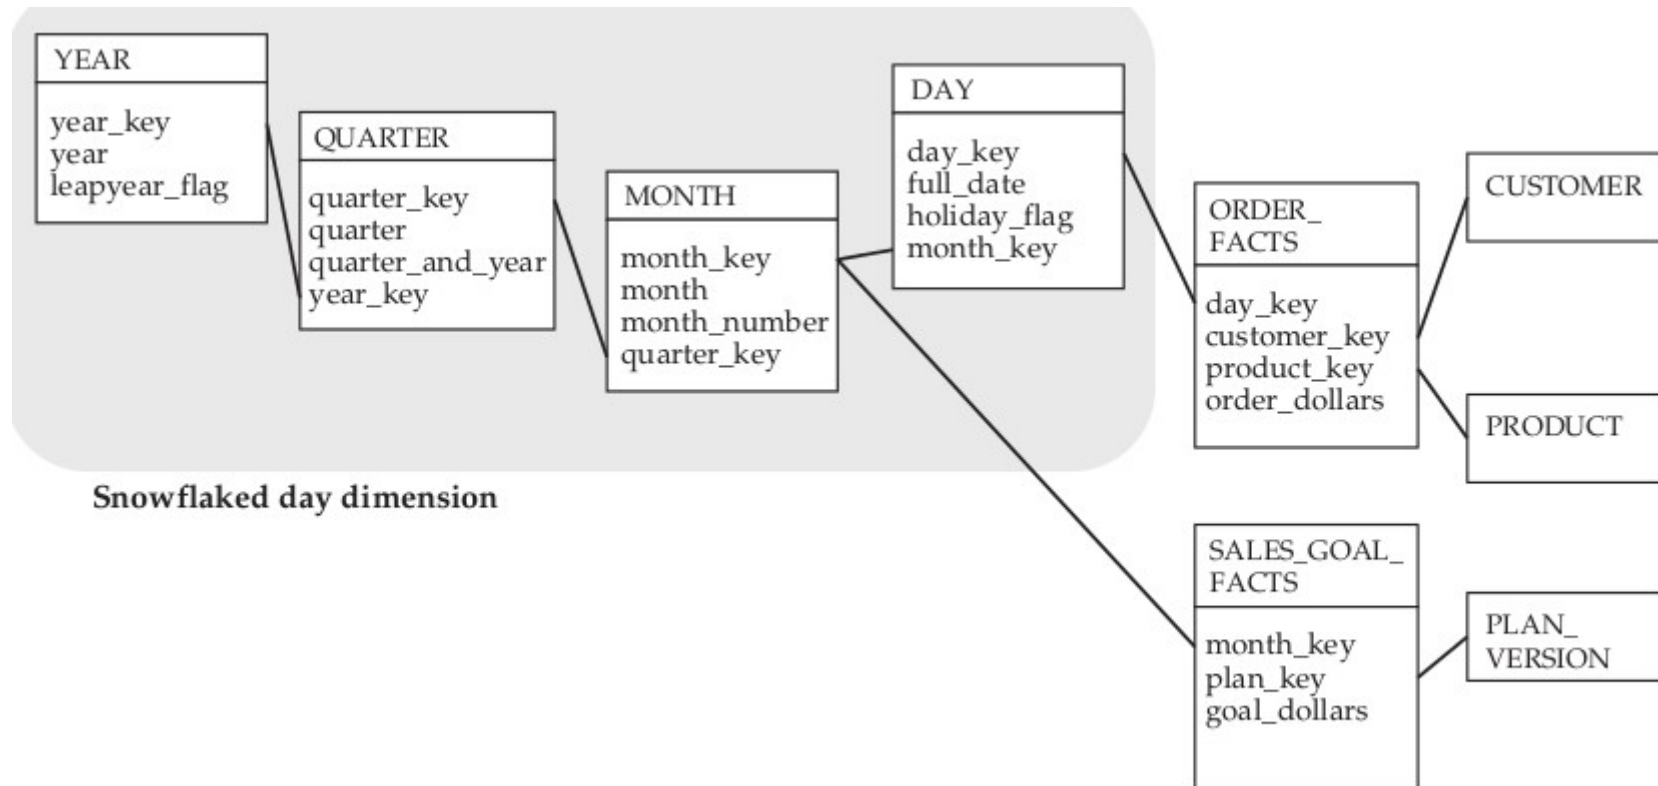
YEAR

year_key
year
leapyear_flag

QUARTER

quarter_key
quarter
quarter_and_year
year_key

MONTH

month_key
month
month_number
quarter_key

DAY

day_key
full_date
holiday_flag
month_key

ORDER_FACTS

day_key
customer_key
product_key
order_dollars

CUSTOMER

PRODUCT

Snowflaked day dimension

SALES_GOAL_FACTS

month_key
plan_key
goal_dollars

PLAN_VERSION